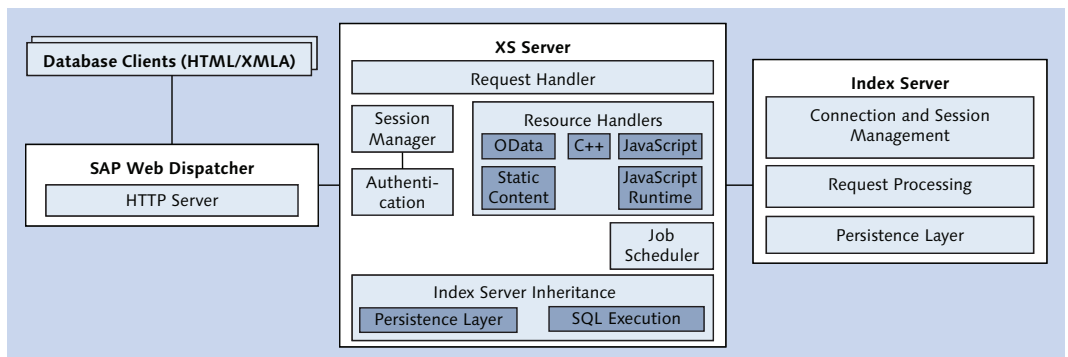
Database Clients (HTML/XMLA)

SAP Web Dispatcher

HTTP Server

XS Server

Request Handler

Session Manager

Authentication

Resource Handlers

OData

C++

JavaScript

Static Content

JavaScript Runtime

Job Scheduler

Index Server Inheritance

Persistence Layer

SQL Execution

Index Server

Connection and Session Management

Request Processing

Persistence Layer